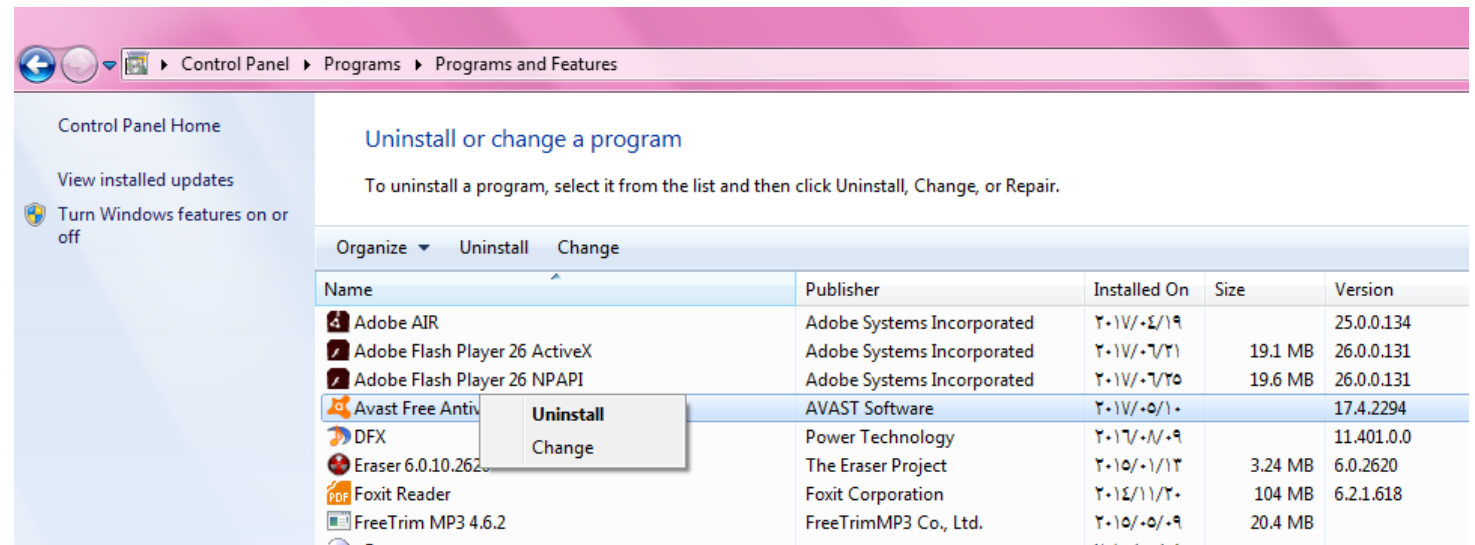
Control Panel ▸ Programs ▸ Programs and Features

Control Panel Home

View installed updates

Turn Windows features on or off

Uninstall or change a program

To uninstall a program, select it from the list and then click Uninstall, Change, or Repair.

Organize ▾ Uninstall Change

| Name | Publisher | Installed On | Size | Version |
|---|---|---|---|---|
| Adobe AIR | Adobe Systems Incorporated | ٢٠١٧/٠٤/١٩ | | 25.0.0.134 |
| Adobe Flash Player 26 ActiveX | Adobe Systems Incorporated | ٢٠١٧/٠٦/٢١ | 19.1 MB | 26.0.0.131 |
| Adobe Flash Player 26 NPAPI | Adobe Systems Incorporated | ٢٠١٧/٠٦/٢٥ | 19.6 MB | 26.0.0.131 |
| Avast Free Antiv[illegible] | AVAST Software | ٢٠١٧/٠٥/١٠ | | 17.4.2294 |
| DFX | Power Technology | ٢٠١٦/٠٨/٠٩ | | 11.401.0.0 |
| Eraser 6.0.10.262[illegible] | The Eraser Project | ٢٠١٥/٠١/١٣ | 3.24 MB | 6.0.2620 |
| Foxit Reader | Foxit Corporation | ٢٠١٤/١١/٢٠ | 104 MB | 6.2.1.618 |
| FreeTrim MP3 4.6.2 | FreeTrimMP3 Co., Ltd. | ٢٠١٥/٠٥/٠٩ | 20.4 MB | |

Uninstall
Change